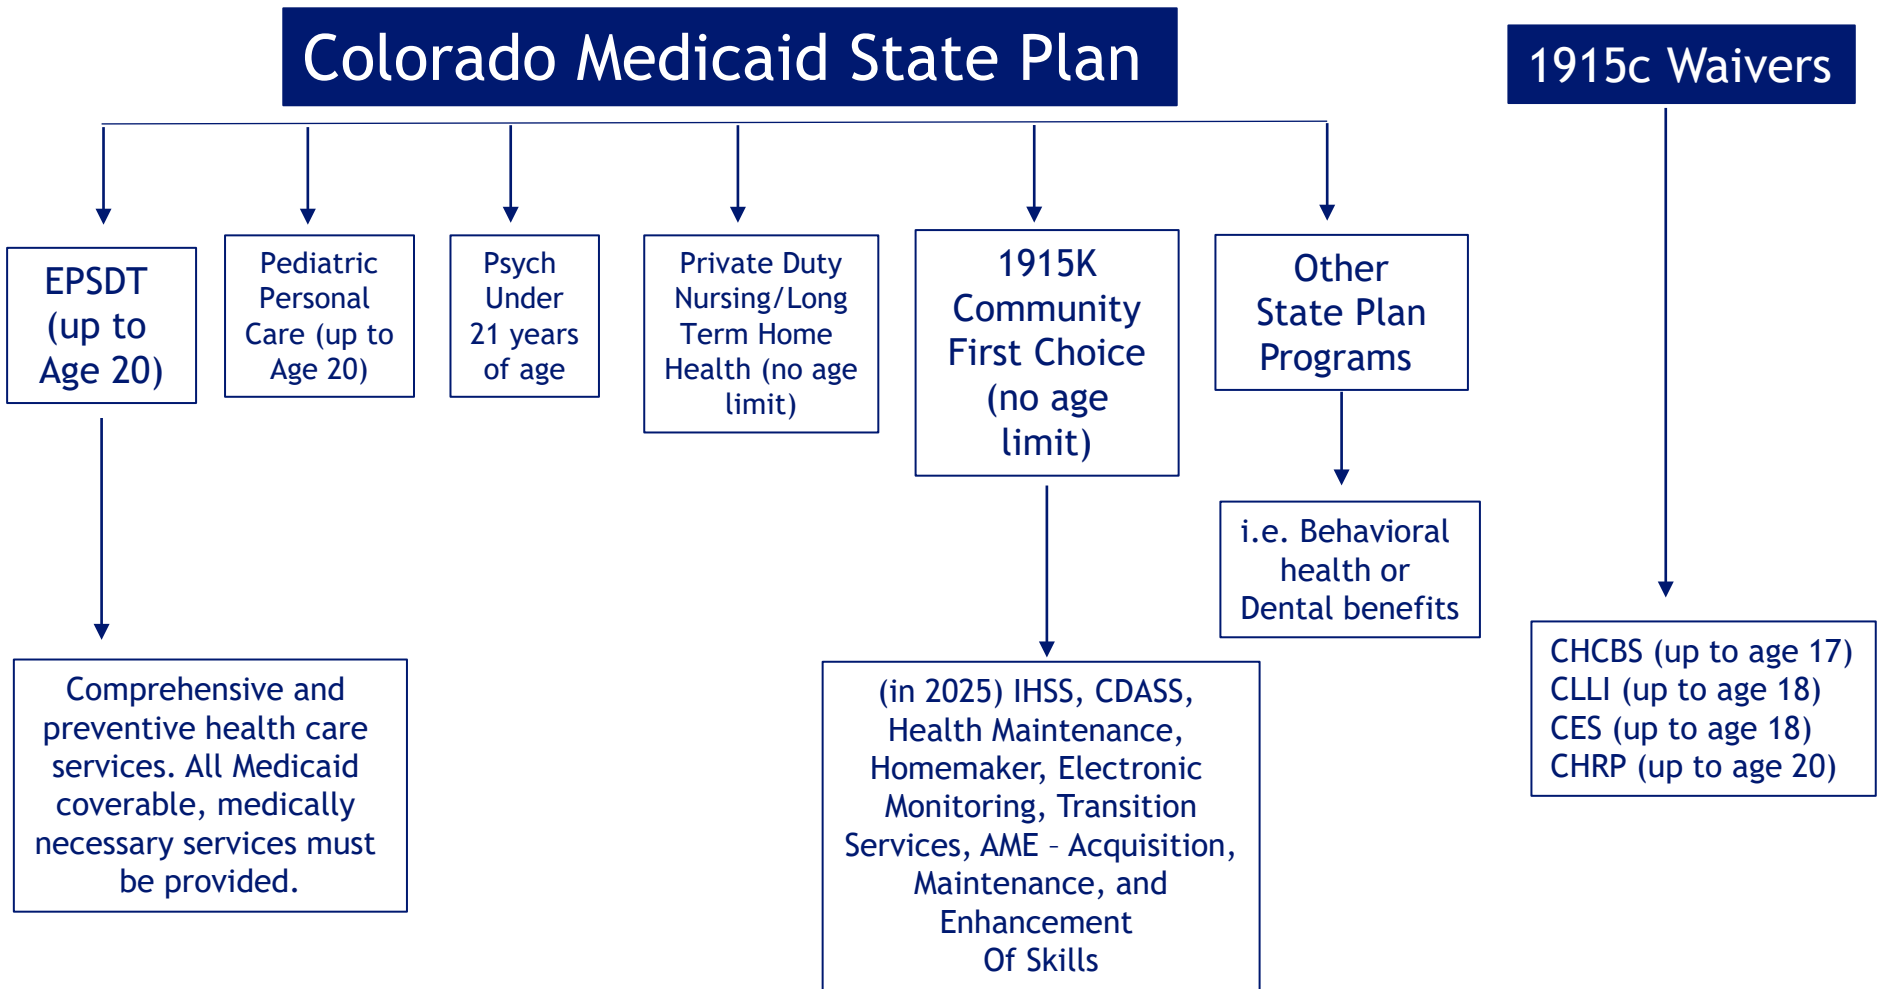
Colorado Medicaid State Plan

1915c Waivers

EPSDT (up to Age 20)

Pediatric Personal Care (up to Age 20)

Psych Under 21 years of age

Private Duty Nursing/Long Term Home Health (no age limit)

1915K Community First Choice (no age limit)

Other State Plan Programs

i.e. Behavioral health or Dental benefits

CHCBS (up to age 17)
CLLI (up to age 18)
CES (up to age 18)
CHRP (up to age 20)

Comprehensive and preventive health care services. All Medicaid coverable, medically necessary services must be provided.

(in 2025) IHSS, CDASS, Health Maintenance, Homemaker, Electronic Monitoring, Transition Services, AME – Acquisition, Maintenance, and Enhancement Of Skills